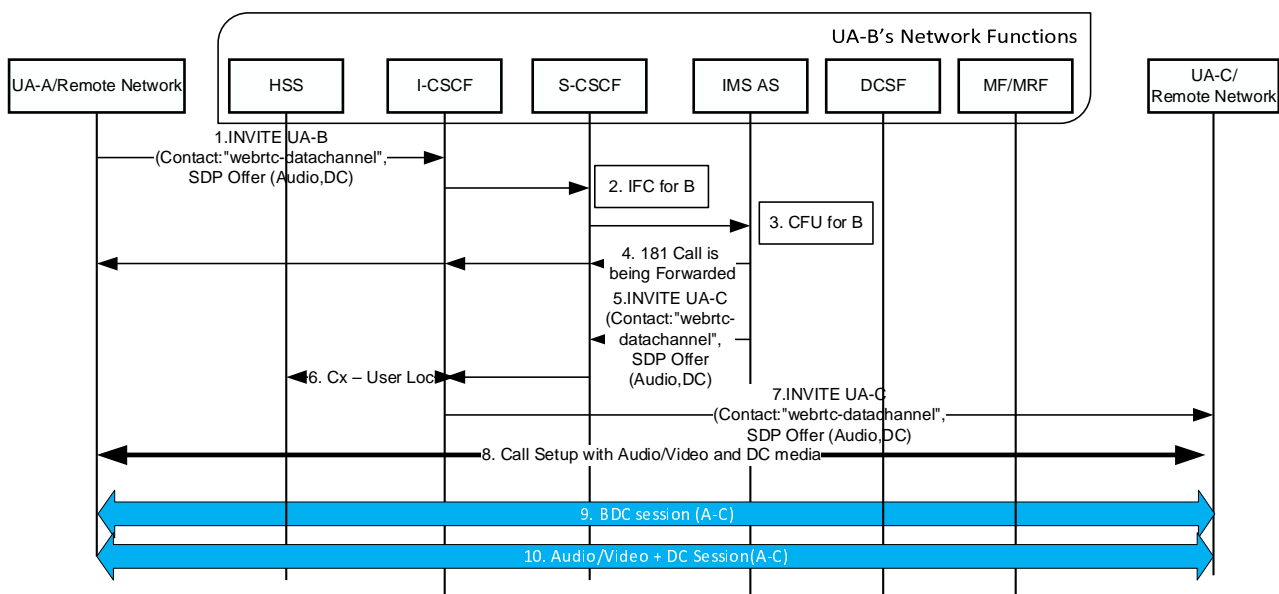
UA-B's Network Functions

UA-A/Remote Network

HSS

I-CSCF

S-CSCF

IMS AS

DCSF

MF/MRF

UA-C/ Remote Network

1.INVITE UA-B (Contact:"webrtc-datachannel", SDP Offer (Audio,DC)

2. IFC for B

3. CFU for B

4. 181 Call is being Forwarded

5.INVITE UA-C (Contact:"webrtc-datachannel", SDP Offer (Audio,DC)

6. Cx – User Loc

7.INVITE UA-C (Contact:"webrtc-datachannel", SDP Offer (Audio,DC)

8. Call Setup with Audio/Video and DC media

9. BDC session (A-C)

10. Audio/Video + DC Session(A-C)